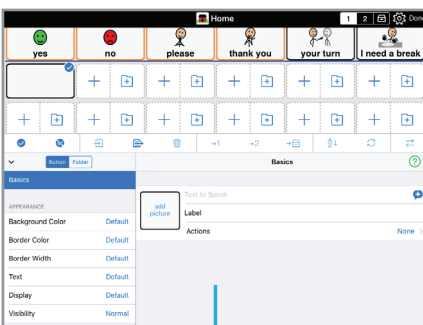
Home

1 2 Done

yes

no

please

thank you

your turn

I need a break

Button Folder

Basics

Basics

APPEARANCE

Background Color Default

Border Color Default

Border Width Default

Text Default

Display Default

Visibility Normal

add picture

Text to Speak

Label

Actions None